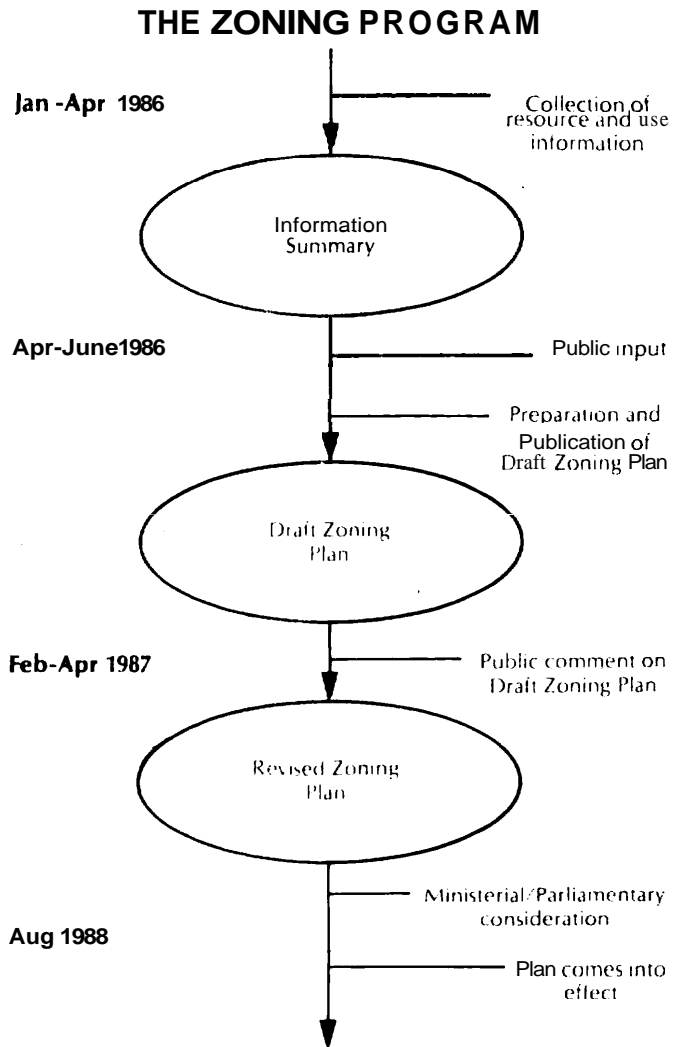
THE ZONING PROGRAM

Jan -Apr 1986

Collection of resource and use information

Information Summary

Apr-June1986

Public input

Preparation and Publication of Draft Zoning Plan

Draft Zoning Plan

Feb-Apr 1987

Public comment on Draft Zoning Plan

Revised Zoning Plan

Ministerial/Parliamentary consideration

Aug 1988

Plan comes into effect